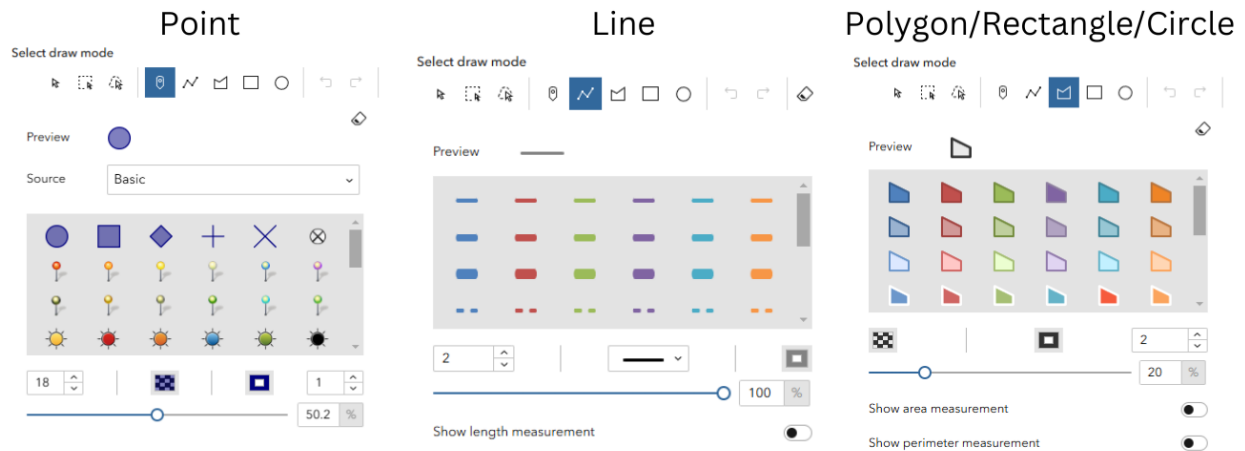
Point

Select draw mode

Preview

Source Basic

18

1

50.2 %

Line

Select draw mode

Preview

2

100 %

Show length measurement

Polygon/Rectangle/Circle

Select draw mode

Preview

2

20 %

Show area measurement

Show perimeter measurement